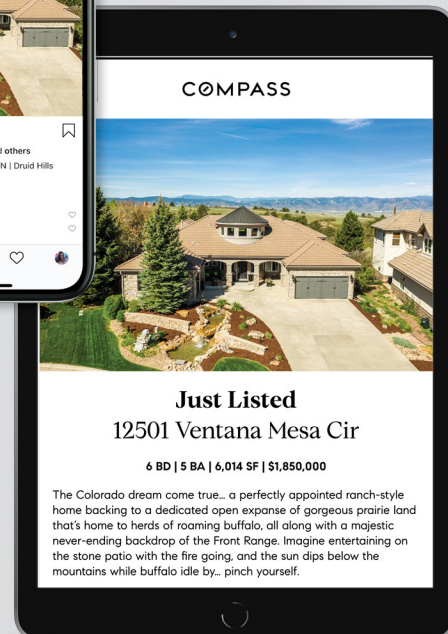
d others
N | Druid Hills

COMPASS

Just Listed
12501 Ventana Mesa Cir

6 BD | 5 BA | 6,014 SF | $1,850,000

The Colorado dream come true… a perfectly appointed ranch-style home backing to a dedicated open expanse of gorgeous prairie land that's home to herds of roaming buffalo, all along with a majestic never-ending backdrop of the Front Range. Imagine entertaining on the stone patio with the fire going, and the sun dips below the mountains while buffalo idle by… pinch yourself.